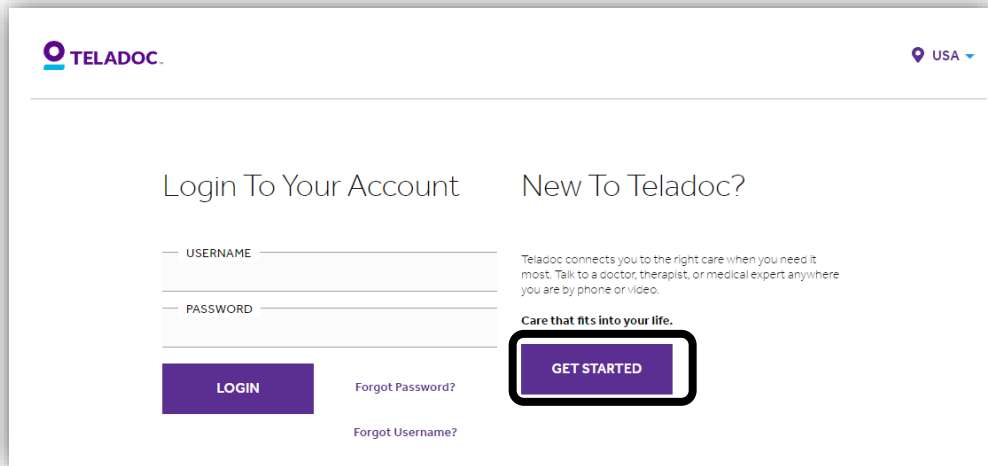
TELADOC.

USA

Login To Your Account

USERNAME

PASSWORD

LOGIN

Forgot Password?

Forgot Username?

New To Teladoc?

Teladoc connects you to the right care when you need it most. Talk to a doctor, therapist, or medical expert anywhere you are by phone or video.

Care that fits into your life.

GET STARTED